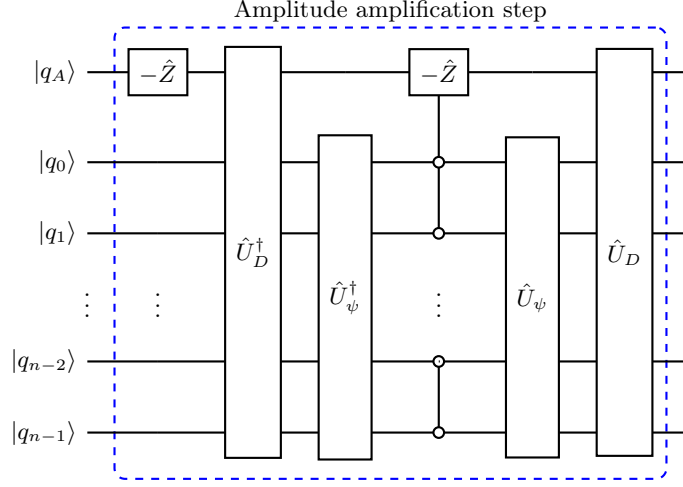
Amplitude amplification step

$|q_A\rangle$

$|q_0\rangle$

$|q_1\rangle$

$\vdots$

$|q_{n-2}\rangle$

$|q_{n-1}\rangle$

$-\hat{Z}$

$\vdots$

$\hat{U}_D^\dagger$

$\hat{U}_\psi^\dagger$

$-\hat{Z}$

$\vdots$

$\hat{U}_\psi$

$\hat{U}_D$